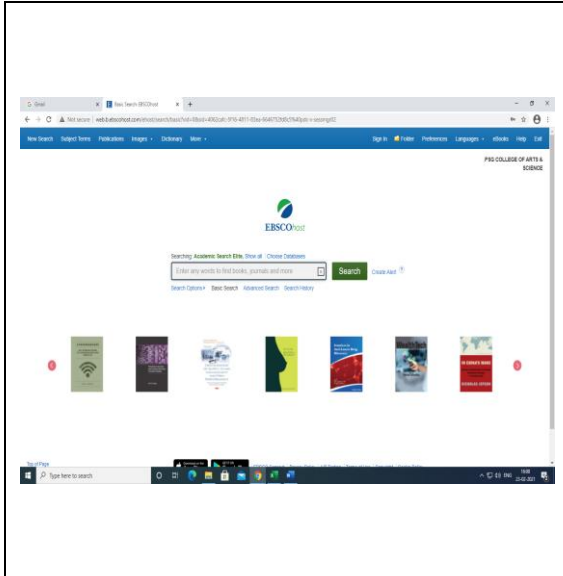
Gmail
Basic Search: EBSCOhost
Not secure | web.b.ebscohost.com/ehost/search/basic?vid=0&sid=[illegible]
New Search Subject Terms Publications Images Dictionary More
Sign In Folder Preferences Languages eBooks Help Exit
PSG COLLEGE OF ARTS & SCIENCE
EBSCOhost
Searching: Academic Search Elite, Show all Choose Databases
Enter any words to find books, journals and more
Search
Create Alert
Search Options Basic Search Advanced Search Search History
Top of Page
Type here to search
ENG